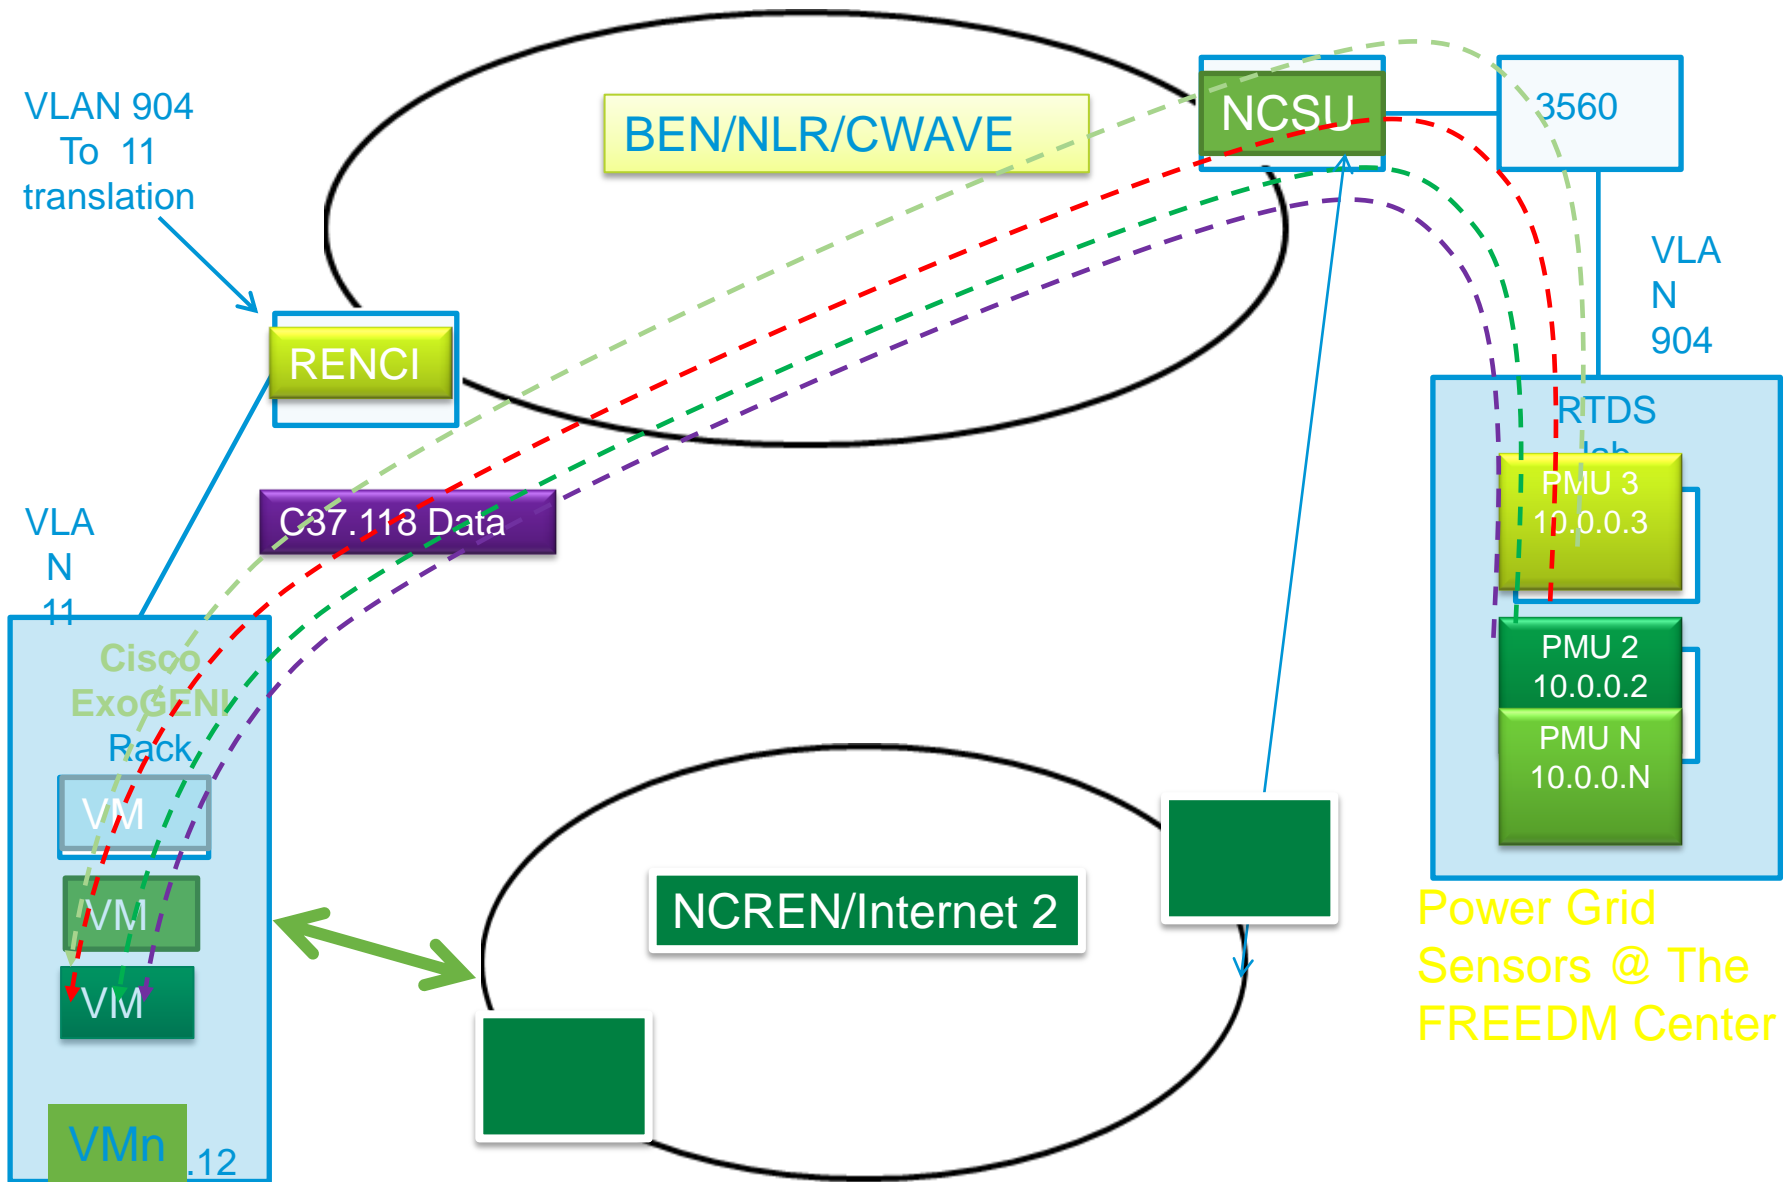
VLAN 904 To 11 translation

BEN/NLR/CWAVE

NCSU

3560

VLAN 904

RENCI

RTDS lab

PMU 3
10.0.0.3

C37.118 Data

VLAN 11

Cisco ExoGENI Rack

PMU 2
10.0.0.2

PMU N
10.0.0.N

VM

VM

VM

NCREN/Internet 2

Power Grid Sensors @ The FREEDM Center

VMn .12